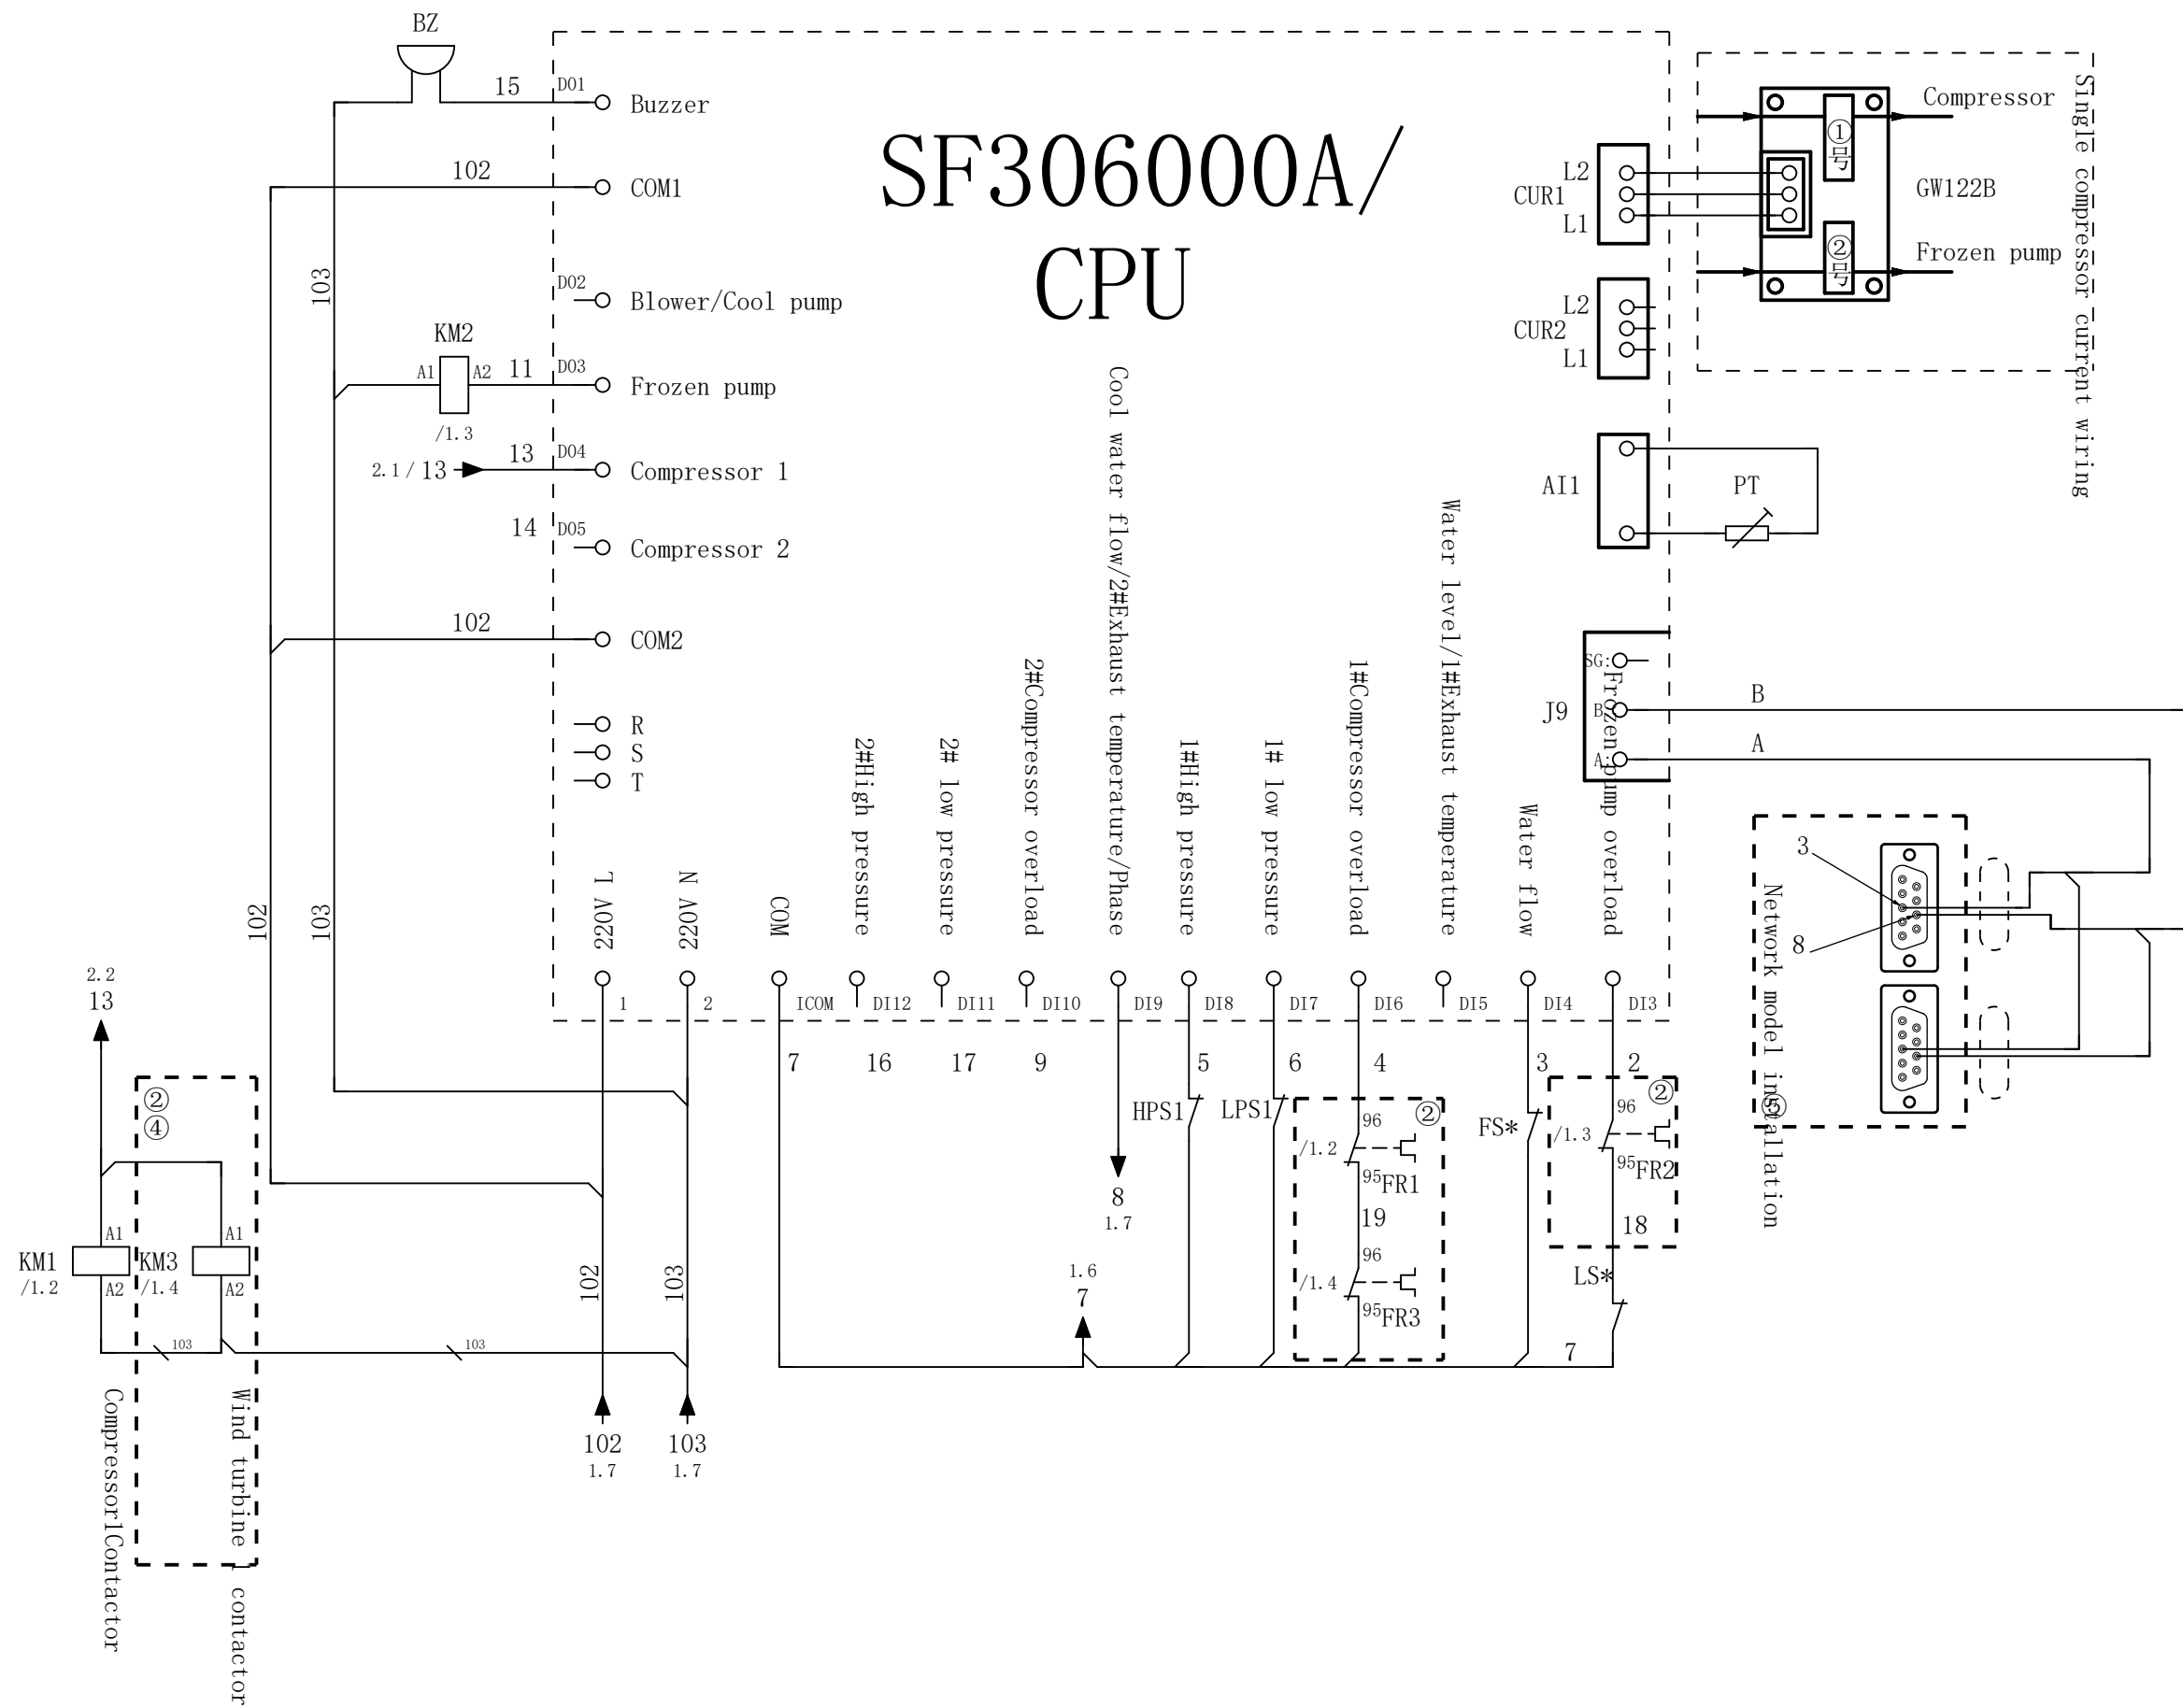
BZ
15
D01
Buzzer
102
COM1
SF306000A/
CPU
D02
Blower/Cool pump
103
KM2
A1
A2
11
D03
Frozen pump
/1.3
2.1 / 13
13
D04
Compressor 1
14
D05
Compressor 2
102
COM2
R
S
T
L2
CUR1
L1
L2
CUR2
L1
Compressor
①号
GW122B
②号
Frozen pump
Single compressor current wiring
AI1
PT
SG:
J9
B
A
B
A
220V L
220V N
COM
2#High pressure
2# low pressure
2#Compressor overload
Cool water flow/2#Exhaust temperature/Phase
1#High pressure
1# low pressure
1#Compressor overload
Water level/1#Exhaust temperature
Water flow
Frozen pump overload
1
2
ICOM
DI12
DI11
DI10
DI9
DI8
DI7
DI6
DI5
DI4
DI3
3
8
Network model installation
⑤
102
103
2.2
13
7
16
17
9
5
6
4
3
2
HPS1
LPS1
96
②
FS*
96
②
/1.2
/1.3
95FR1
95FR2
8
1.7
19
18
96
LS*
②
④
/1.4
95FR3
1.6
7
7
KM1
/1.2
A1
A2
KM3
/1.4
A1
A2
103
103
102
103
102
1.7
103
1.7
Compressor1Contactor
Wind turbine contactor